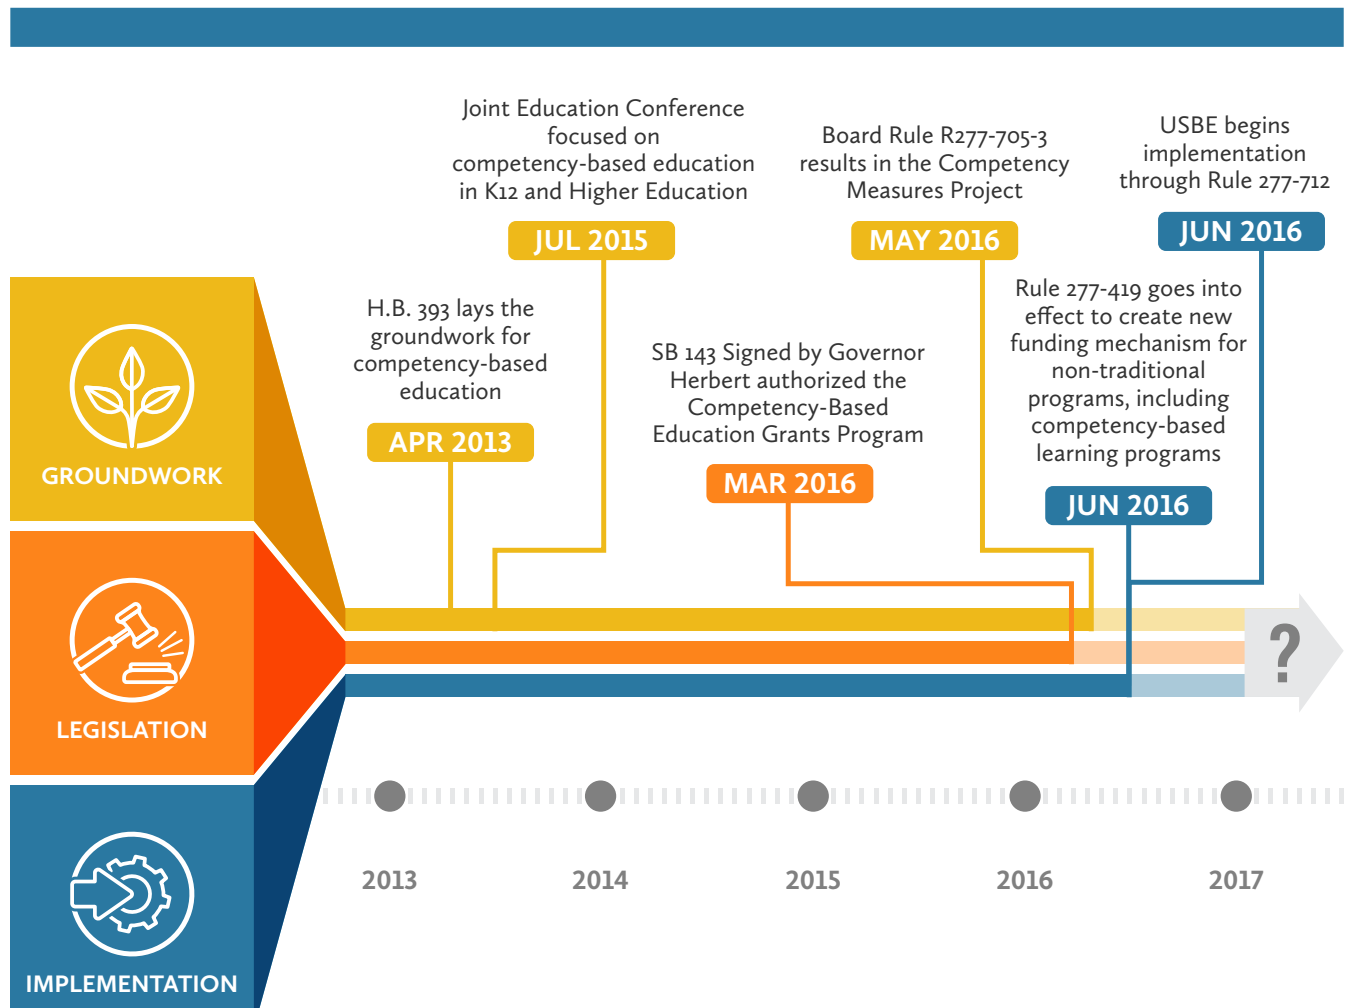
Joint Education Conference focused on competency-based education in K12 and Higher Education

JUL 2015

Board Rule R277-705-3 results in the Competency Measures Project

MAY 2016

USBE begins implementation through Rule 277-712

JUN 2016

H.B. 393 lays the groundwork for competency-based education

APR 2013

SB 143 Signed by Governor Herbert authorized the Competency-Based Education Grants Program

MAR 2016

Rule 277-419 goes into effect to create new funding mechanism for non-traditional programs, including competency-based learning programs

JUN 2016

GROUNDWORK

LEGISLATION

IMPLEMENTATION

?

2013

2014

2015

2016

2017